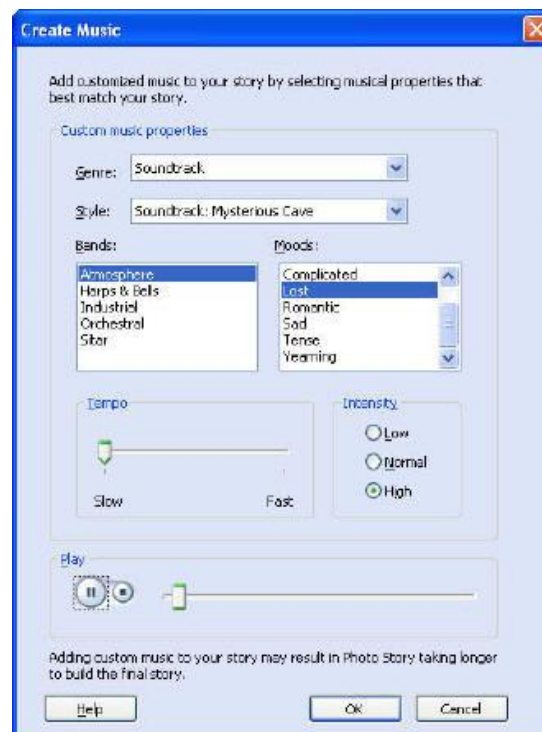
Create Music

Add customized music to your story by selecting musical properties that best match your story.

Custom music properties

Genre: Soundtrack

Style: Soundtrack: Mysterious Cave

Bands:

Atmosphere
Harps & Bells
Industrial
Orchestral
Sitar

Moods:

Complicated
Lost
Romantic
Sad
Tense
Yearning

Tempo

Slow

Fast

Intensity

Low

Normal

High

Play

Adding custom music to your story may result in Photo Story taking longer to build the final story.

Help

OK

Cancel